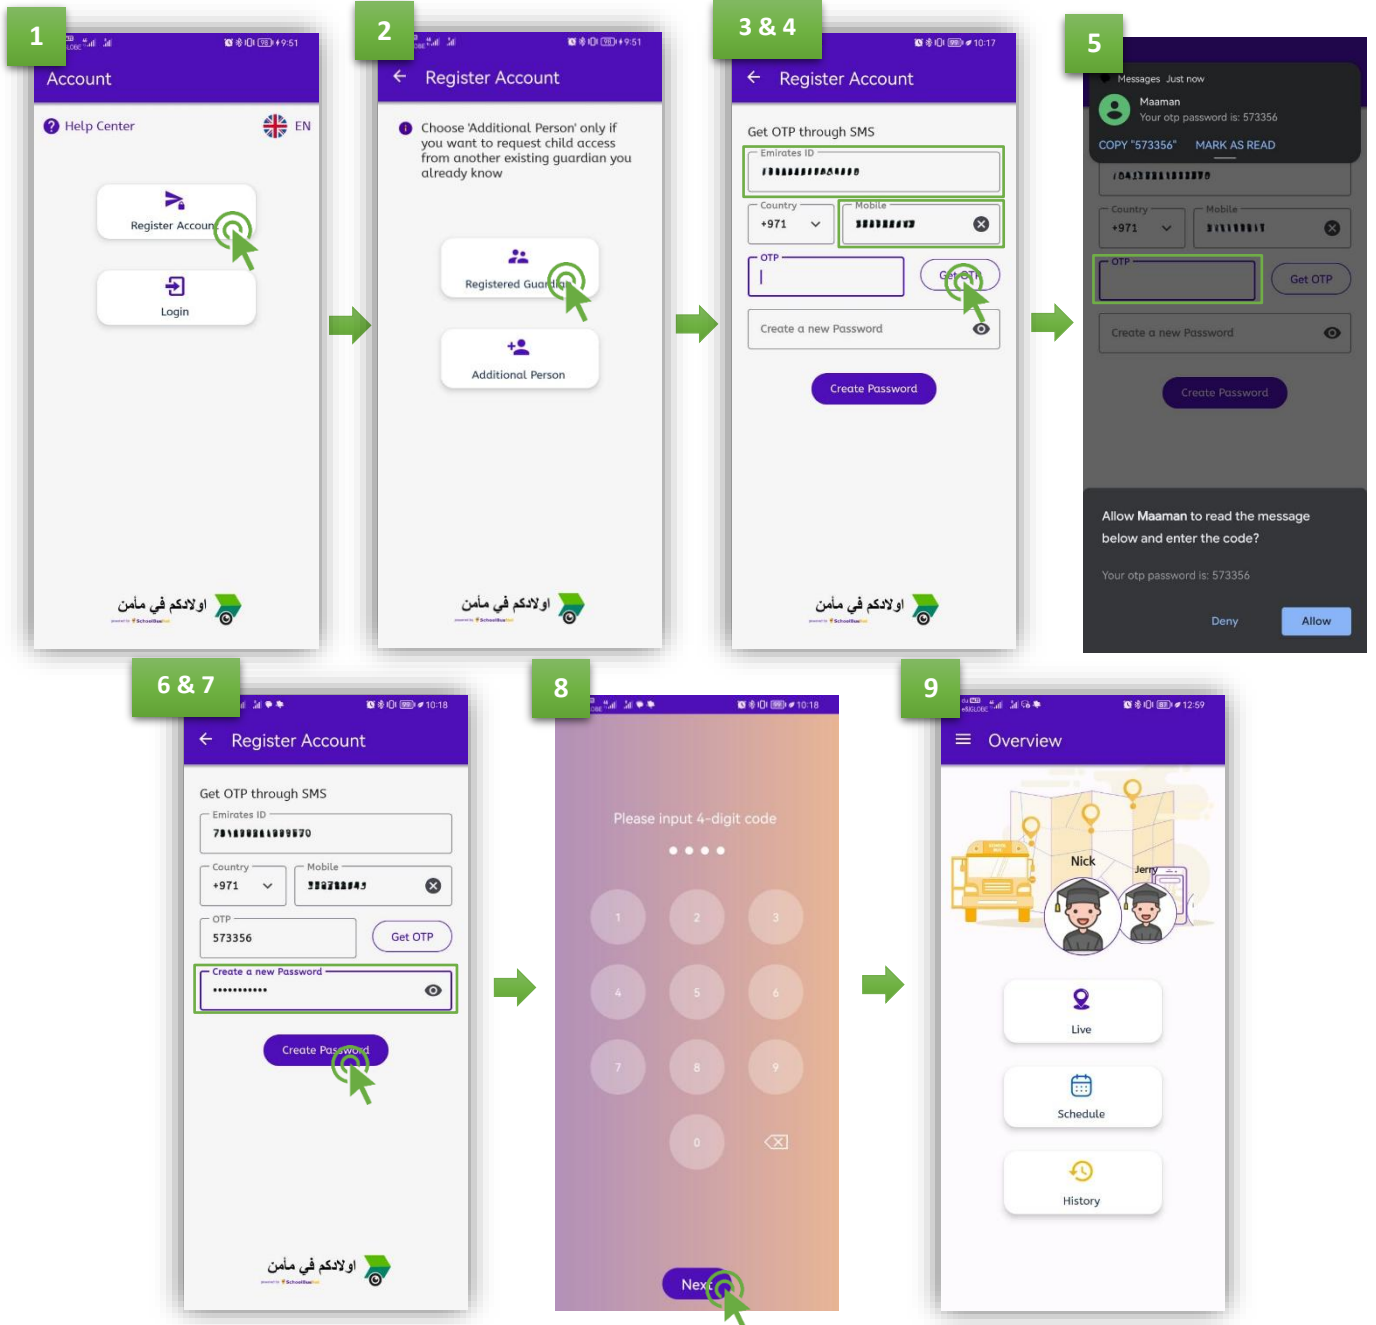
1

9:51

Account

Help Center

EN

Register Accoun

Login

اولادكم في مأمن

2

9:51

Register Account

Choose 'Additional Person' only if you want to request child access from another existing guardian you already know

Registered Guar

Additional Person

اولادكم في مأمن

3 & 4

10:17

Register Account

Get OTP through SMS

Emirates ID

Country
+971

Mobile

OTP

Get OTP

Create a new Password

Create Password

اولادكم في مأمن

5

Messages Just now

Maaman

Your otp password is: 573356

COPY "573356"

MARK AS READ

Country
+971

Mobile

OTP

Get OTP

Create a new Password

Create Password

Allow Maaman to read the message below and enter the code?

Your otp password is: 573356

Deny

Allow

6 & 7

10:18

Register Account

Get OTP through SMS

Emirates ID

Country
+971

Mobile

OTP
573356

Get OTP

Create a new Password
•••••••••••

Create Password

اولادكم في مأمن

8

10:18

Please input 4-digit code

1 2 3
4 5 6
7 8 9
0

Next

9

12:59

Overview

Nick

Jerry

Live

Schedule

History